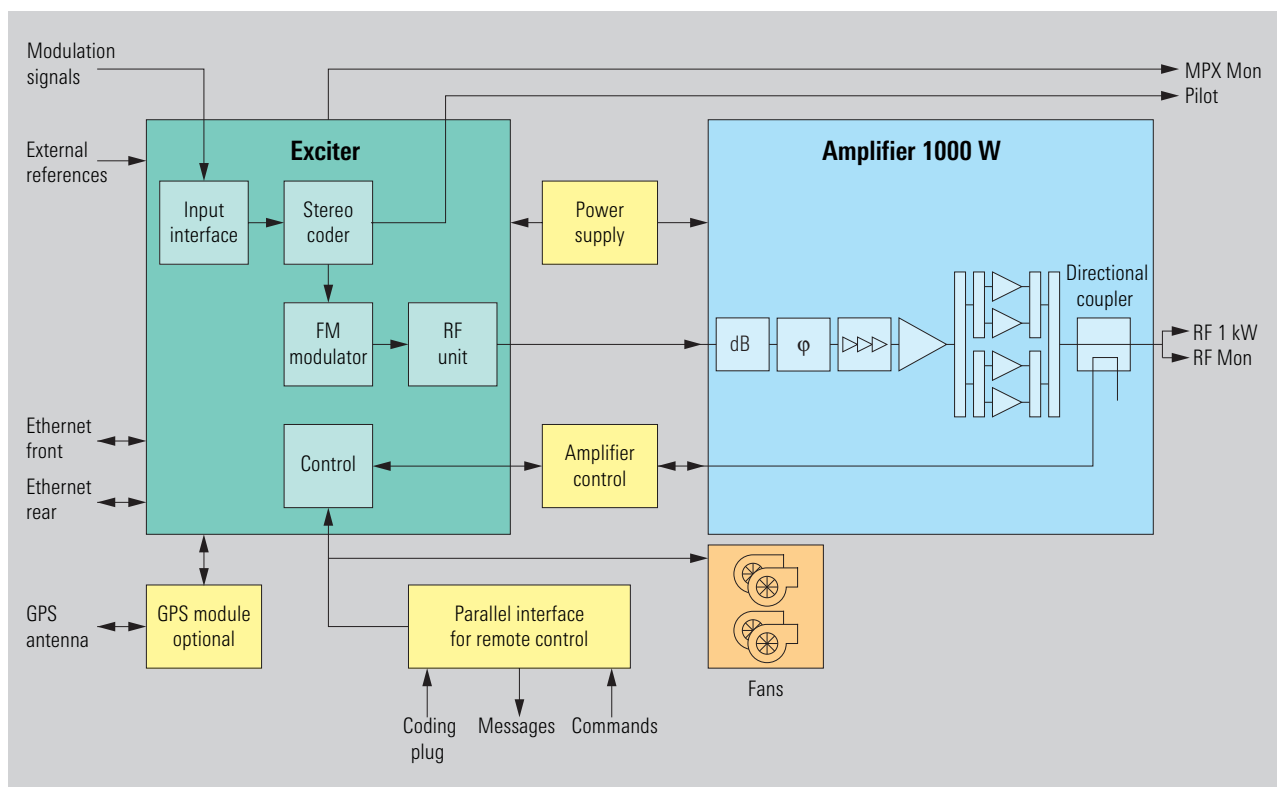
Modulation signals

MPX Mon

Pilot

External references

Exciter

Amplifier 1000 W

Input interface

Stereo coder

Power supply

Directional coupler

FM modulator

RF unit

dB

φ

RF 1 kW

RF Mon

Ethernet front

Ethernet rear

Control

Amplifier control

GPS antenna

GPS module optional

Parallel interface for remote control

Fans

Coding plug

Messages

Commands